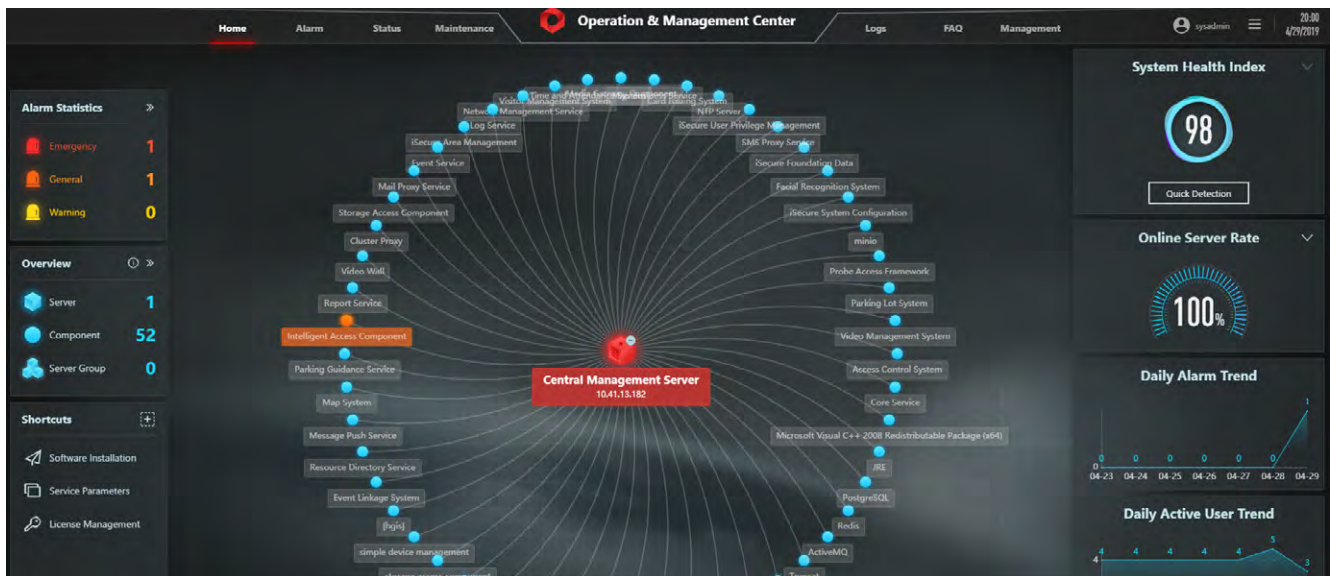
Home Alarm Status Maintenance

Operation & Management Center

Logs FAQ Management

sysadmin

20:00
4/29/2019

Alarm Statistics

Emergency 1
General 1
Warning 0

Overview

Server 1
Component 52
Server Group 0

Shortcuts

Software Installation
Service Parameters
License Management

Visitor Management System
Time and Attendance System
Card Issuing System
Network Management Service
NTP Server
Log Service
iSecure User Privilege Management
iSecure Area Management
SMS Proxy Service
Event Service
iSecure Foundation Data
Mail Proxy Service
Facial Recognition System
Storage Access Component
iSecure System Configuration
Cluster Proxy
minio
Video Wall
Probe Access Framework
Report Service
Parking Lot System
Intelligent Access Component
Video Management System
Parking Guidance Service
Access Control System
Map System
Core Service
Message Push Service
Microsoft Visual C++ 2008 Redistributable Package (x64)
Resource Directory Service
JRE
Event Linkage System
PostgreSQL
[bgis]
Redis
simple device management
ActiveMQ

Central Management Server
10.41.13.182

System Health Index
98
Quick Detection

Online Server Rate
100%

Daily Alarm Trend
0 0 0 0 0 0 1
04-23 04-24 04-25 04-26 04-27 04-28 04-29

Daily Active User Trend
4 4 4 4 4 5 3